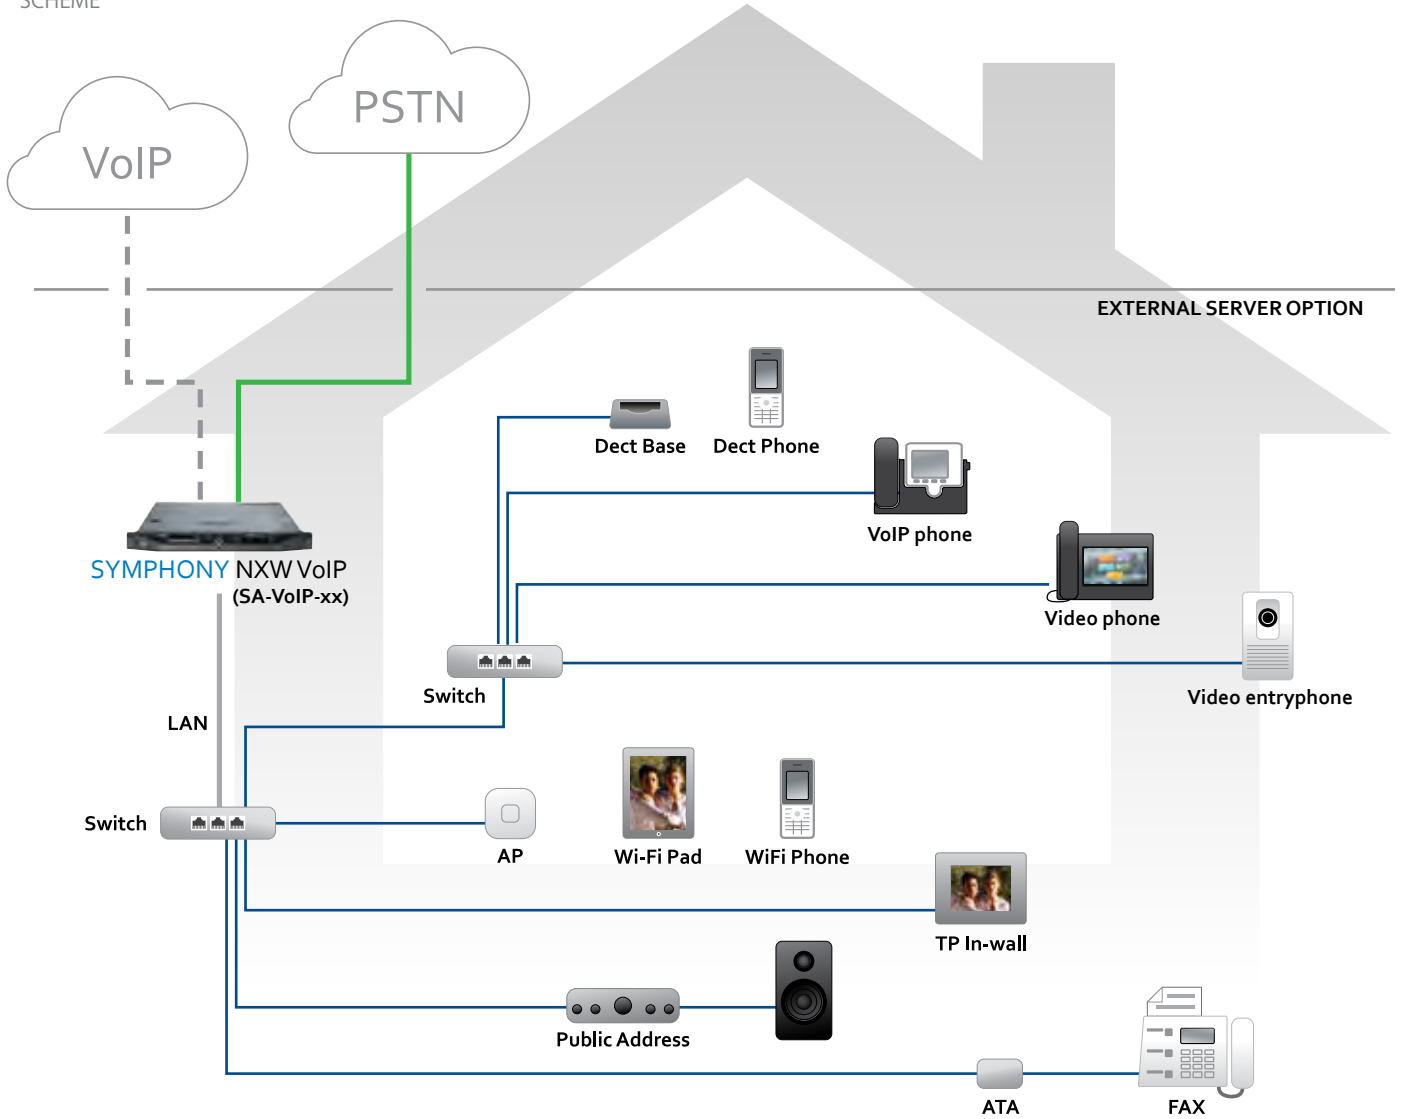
SCHEME

VoIP

PSTN

EXTERNAL SERVER OPTION

Dect Base

Dect Phone

VoIP phone

SYMPHONY NXW VoIP
(SA-VoIP-xx)

Video phone

Video entryphone

Switch

LAN

Switch

AP

Wi-Fi Pad

WiFi Phone

TP In-wall

Public Address

ATA

FAX